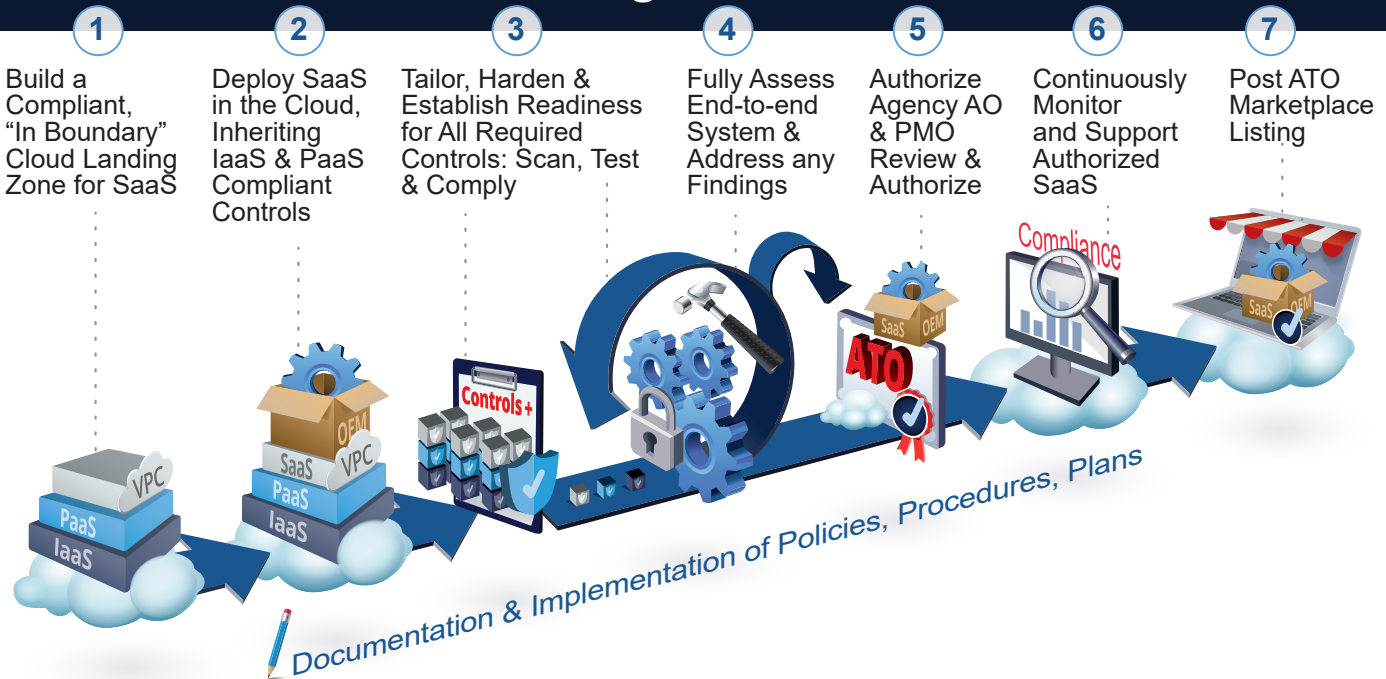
1
Build a Compliant, “In Boundary” Cloud Landing Zone for SaaS

2
Deploy SaaS in the Cloud, Inheriting IaaS & PaaS Compliant Controls

3
Tailor, Harden & Establish Readiness for All Required Controls: Scan, Test & Comply

4
Fully Assess End-to-end System & Address any Findings

5
Authorize Agency AO & PMO Review & Authorize

6
Continuously Monitor and Support Authorized SaaS

7
Post ATO Marketplace Listing

VPC
PaaS
IaaS

OEM
SaaS
VPC
PaaS
IaaS

Controls +

SaaS
OEM
ATO

Compliance

SaaS
OEM

Documentation & Implementation of Policies, Procedures, Plans